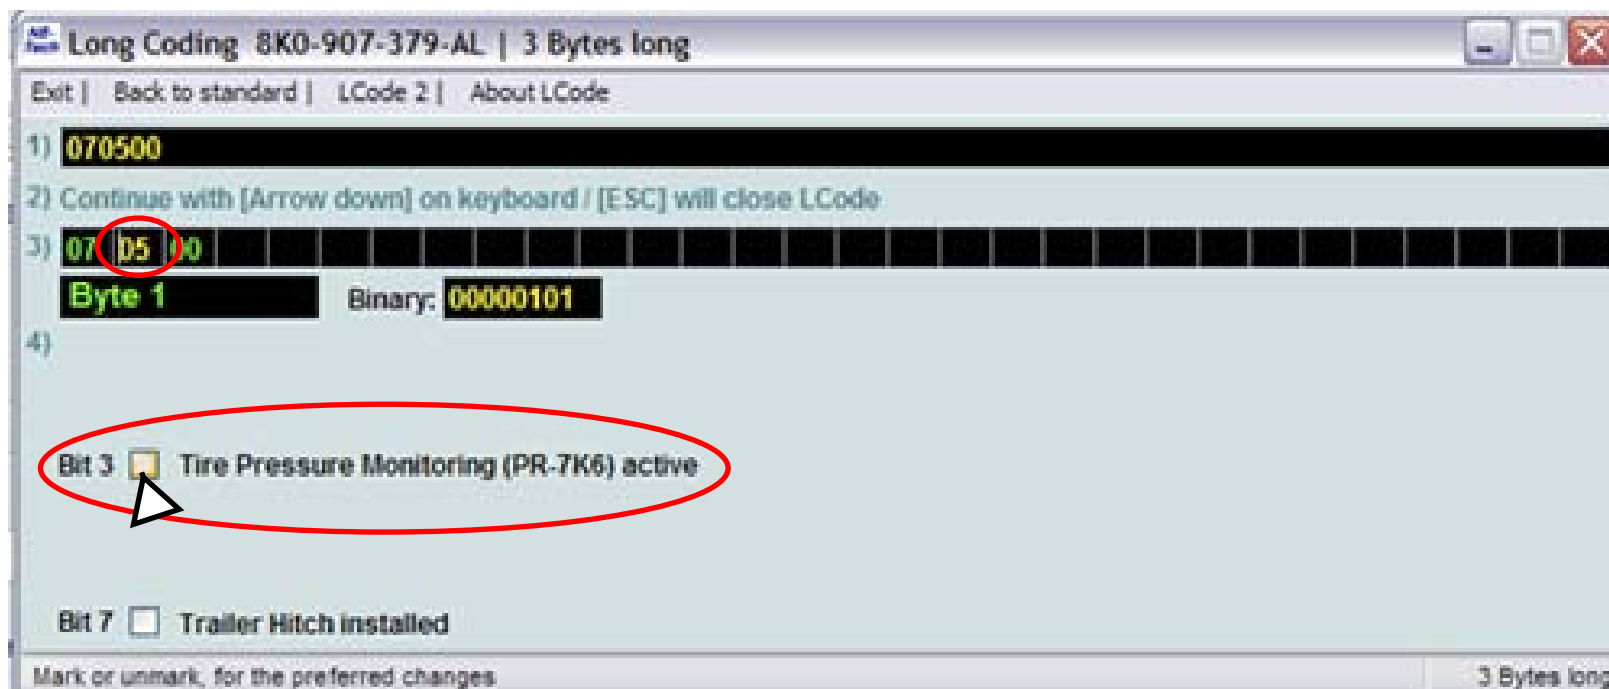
Long Coding 8K0-907-379-AL | 3 Bytes long

Exit | Back to standard | LCode 2 | About LCode

1) 070500

2) Continue with [Arrow down] on keyboard / [ESC] will close LCode

3) 07 05 00

Byte 1 Binary: 00000101

4)

Bit 3 Tire Pressure Monitoring (PR-7K6) active

Bit 7 Trailer Hitch installed

Mark or unmark, for the preferred changes

3 Bytes long